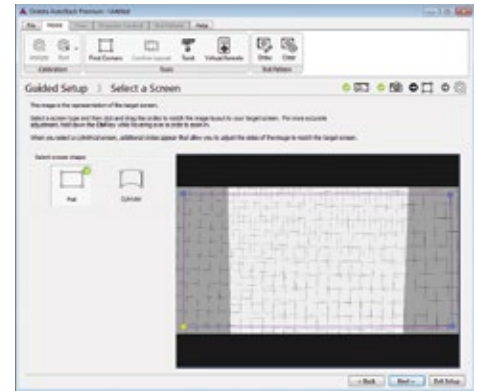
Christie AutoStack Premium - Untitled

File | Home | View | Projector Control | Workflows | Help

Analyze | Start | Calibration

Find Corners | Confirm Layout | Tools | Virtual Bezels | Tools

Show | Clear | Test Pattern

Guided Setup | Select a Screen

This image is the representation of the target screen.

Select a screen type and then click and drag the circles to match the image layout to your target screen. For more accurate adjustment, hold down the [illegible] key while focusing over a circle to zoom in.

When you select a cylindrical screen, additional circles appear that allow you to adjust the sides of the image to match the target screen.

Select screen shape:

Flat

Cylinder

< Back | Next > | Exit Setup